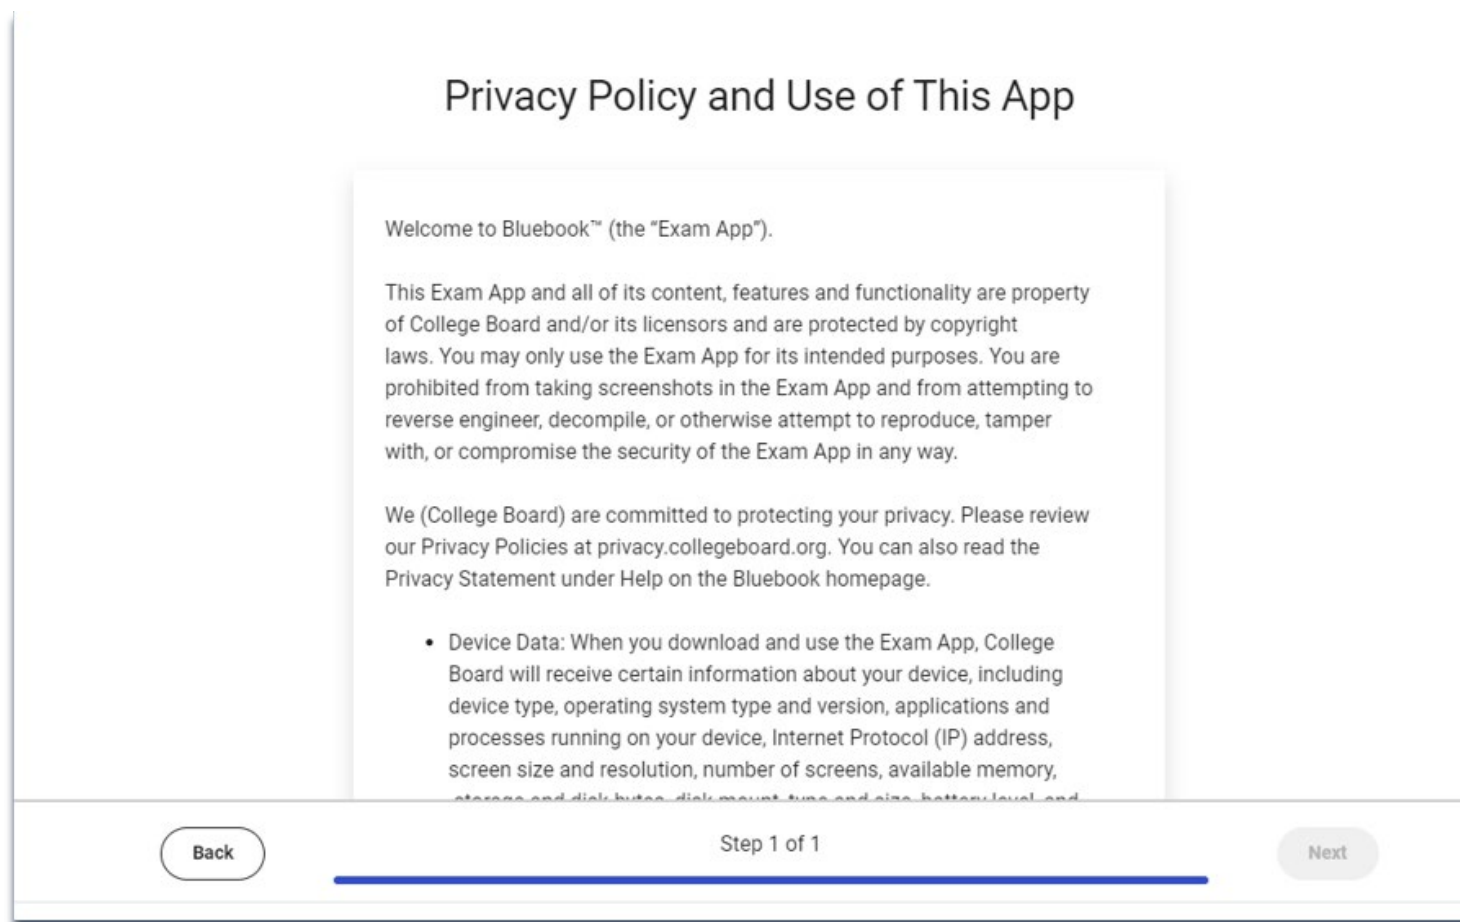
Privacy Policy and Use of This App

Welcome to Bluebook™ (the "Exam App").

This Exam App and all of its content, features and functionality are property of College Board and/or its licensors and are protected by copyright laws. You may only use the Exam App for its intended purposes. You are prohibited from taking screenshots in the Exam App and from attempting to reverse engineer, decompile, or otherwise attempt to reproduce, tamper with, or compromise the security of the Exam App in any way.

We (College Board) are committed to protecting your privacy. Please review our Privacy Policies at privacy.collegeboard.org. You can also read the Privacy Statement under Help on the Bluebook homepage.

• Device Data: When you download and use the Exam App, College Board will receive certain information about your device, including device type, operating system type and version, applications and processes running on your device, Internet Protocol (IP) address, screen size and resolution, number of screens, available memory, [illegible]

Back

Step 1 of 1

Next